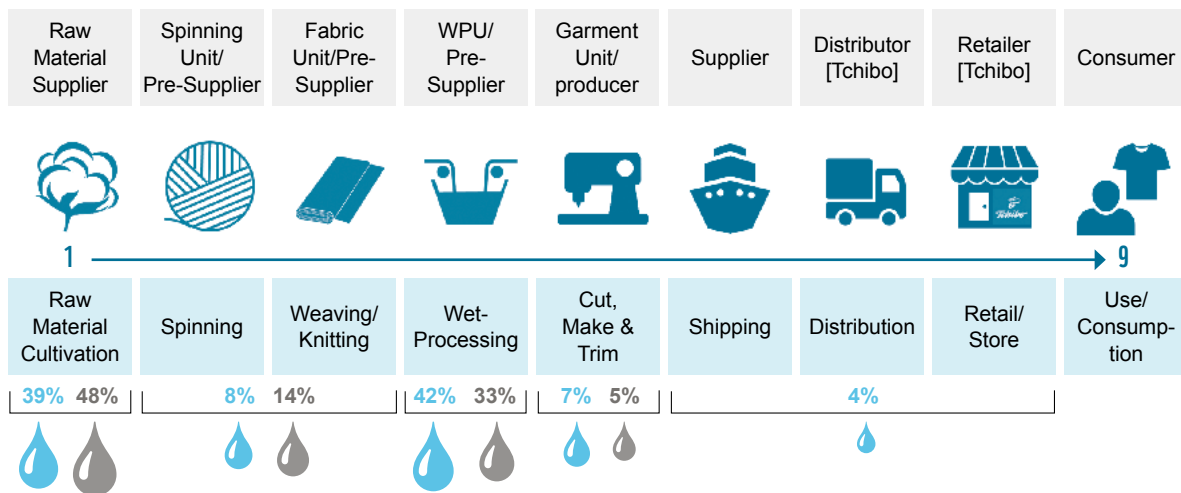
| Raw Material Supplier | Spinning Unit/ Pre-Supplier | Fabric Unit/Pre-Supplier | WPU/ Pre-Supplier | Garment Unit/ producer | Supplier | Distributor [Tchibo] | Retailer [Tchibo] | Consumer |
|---|---|---|---|---|---|---|---|---|
| Raw Material Cultivation | Spinning | Weaving/ Knitting | Wet-Processing | Cut, Make & Trim | Shipping | Distribution | Retail/ Store | Use/ Consumption |

1

9

39% 48%

8% 14%

42% 33%

7% 5%

4%